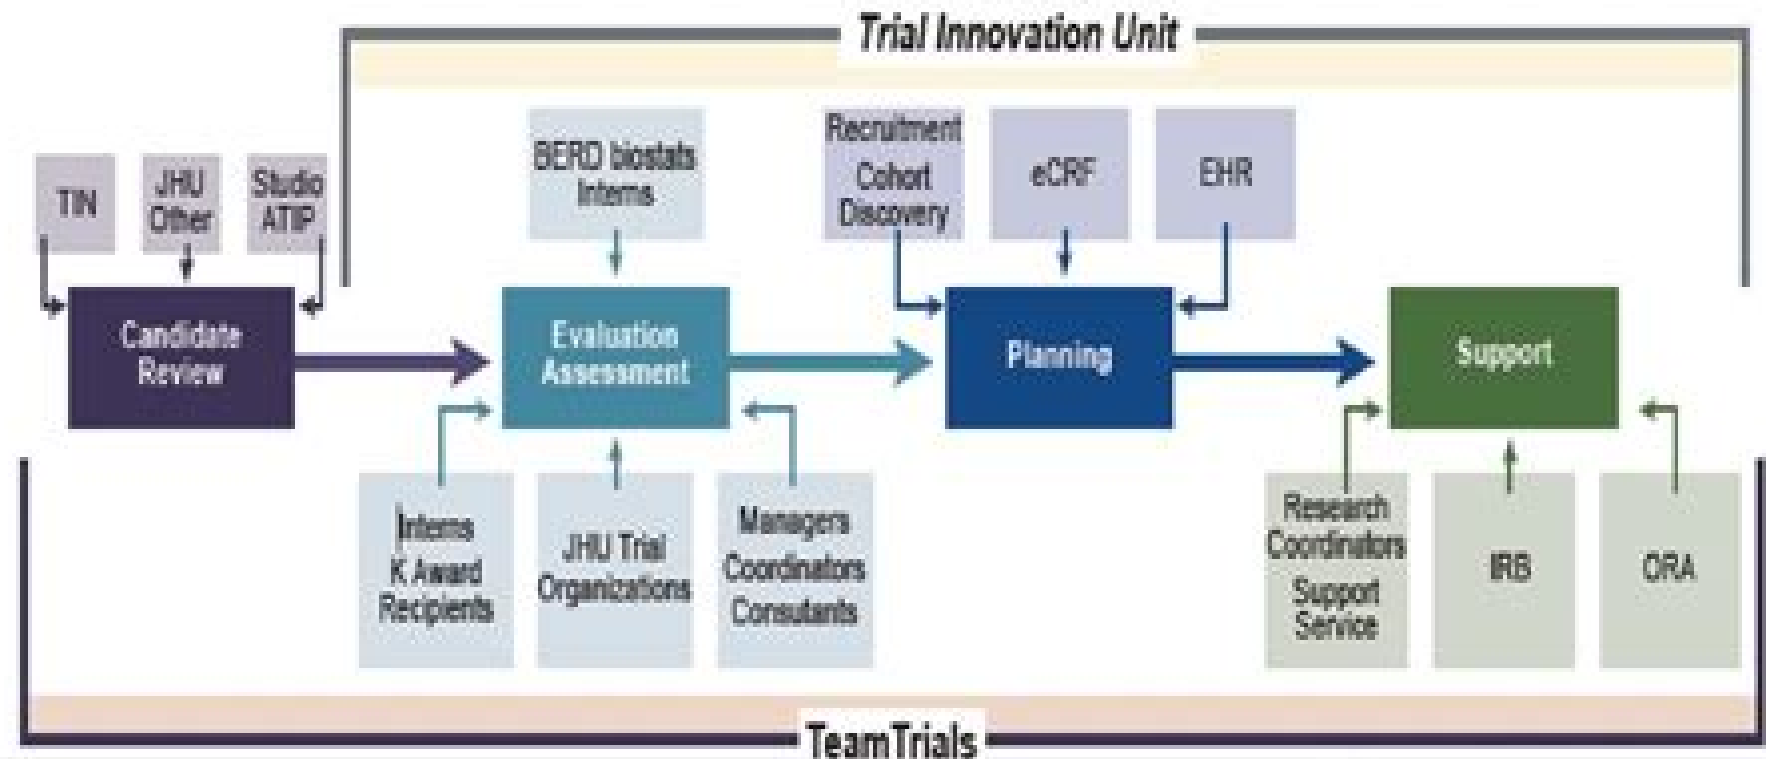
Trial Innovation Unit

TIN

JHU Other

Studio ATIP

Candidate Review

BERD biostats Interns

Evaluation Assessment

Interns K Award Recipients

JHU Trial Organizations

Managers Coordinators Consultants

Recruitment Cohort Discovery

eCRF

EHR

Planning

Support

Research Coordinators Support Service

IRB

ORA

TeamTrials